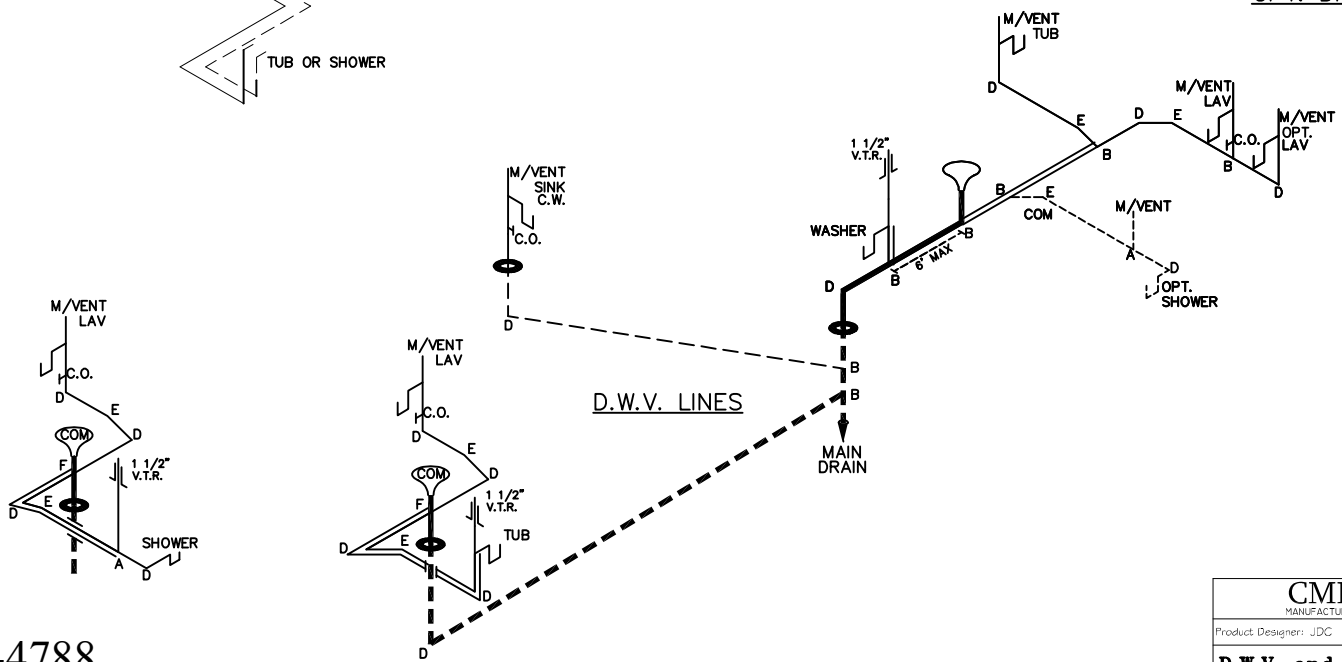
TUB OR SHOWER

M/VENT
TUB
D
E
D
E
B
M/VENT
LAV
C.O.
B
M/VENT
OPT.
LAV
D

1 1/2"
V.T.R.

M/VENT
SINK
C.W.
C.O.

B
E
COM
M/VENT
WASHER
B
6' MAX
B
A
D
OPT.
SHOWER
D

D

M/VENT
LAV
C.O.
D
E
COM
D
F
1 1/2"
V.T.R.
E
D
SHOWER
A
D

M/VENT
LAV
C.O.
D
E
COM
D
F
1 1/2"
V.T.R.
E
D
TUB
D
D

D.W.V. LINES

B
B
MAIN
DRAIN

4788

CMI
MANUFACTU
Product Designer: JDC
D.W.V. and